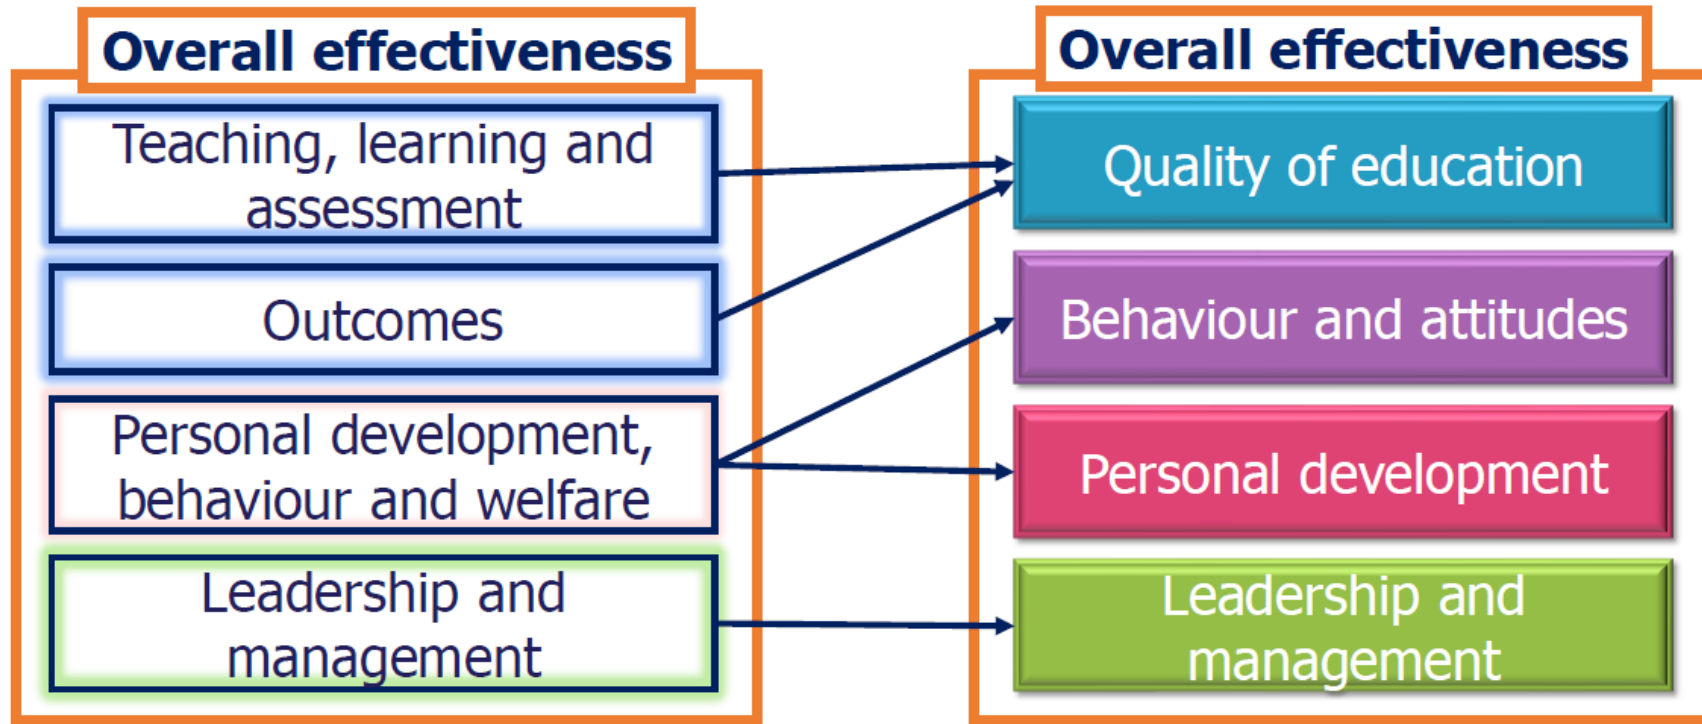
Overall effectiveness

Teaching, learning and assessment

Outcomes

Personal development, behaviour and welfare

Leadership and management

Overall effectiveness

Quality of education

Behaviour and attitudes

Personal development

Leadership and management